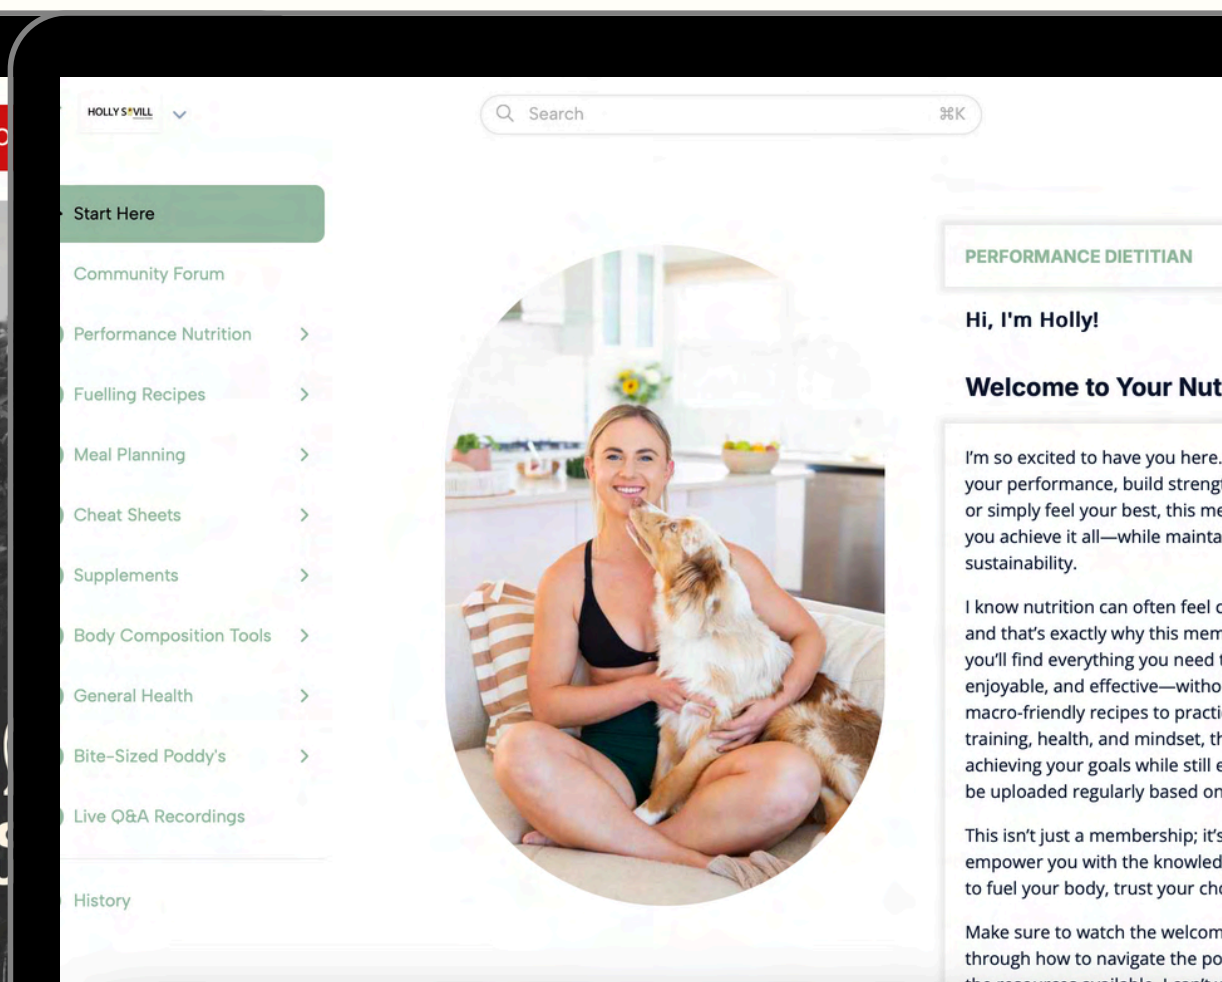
HOLLY S*VILL

Search ⌘K

Start Here

Community Forum

Performance Nutrition

Fuelling Recipes

Meal Planning

Cheat Sheets

Supplements

Body Composition Tools

General Health

Bite-Sized Poddy's

Live Q&A Recordings

History

PERFORMANCE DIETITIAN

Hi, I'm Holly!

Welcome to Your Nut

I'm so excited to have you here. your performance, build strengt or simply feel your best, this me you achieve it all—while mainta sustainability.

I know nutrition can often feel c and that's exactly why this mem you'll find everything you need t enjoyable, and effective—witho macro-friendly recipes to practi training, health, and mindset, th achieving your goals while still e be uploaded regularly based on

This isn't just a membership; it's empower you with the knowled to fuel your body, trust your ch

Make sure to watch the welcom through how to navigate the po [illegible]